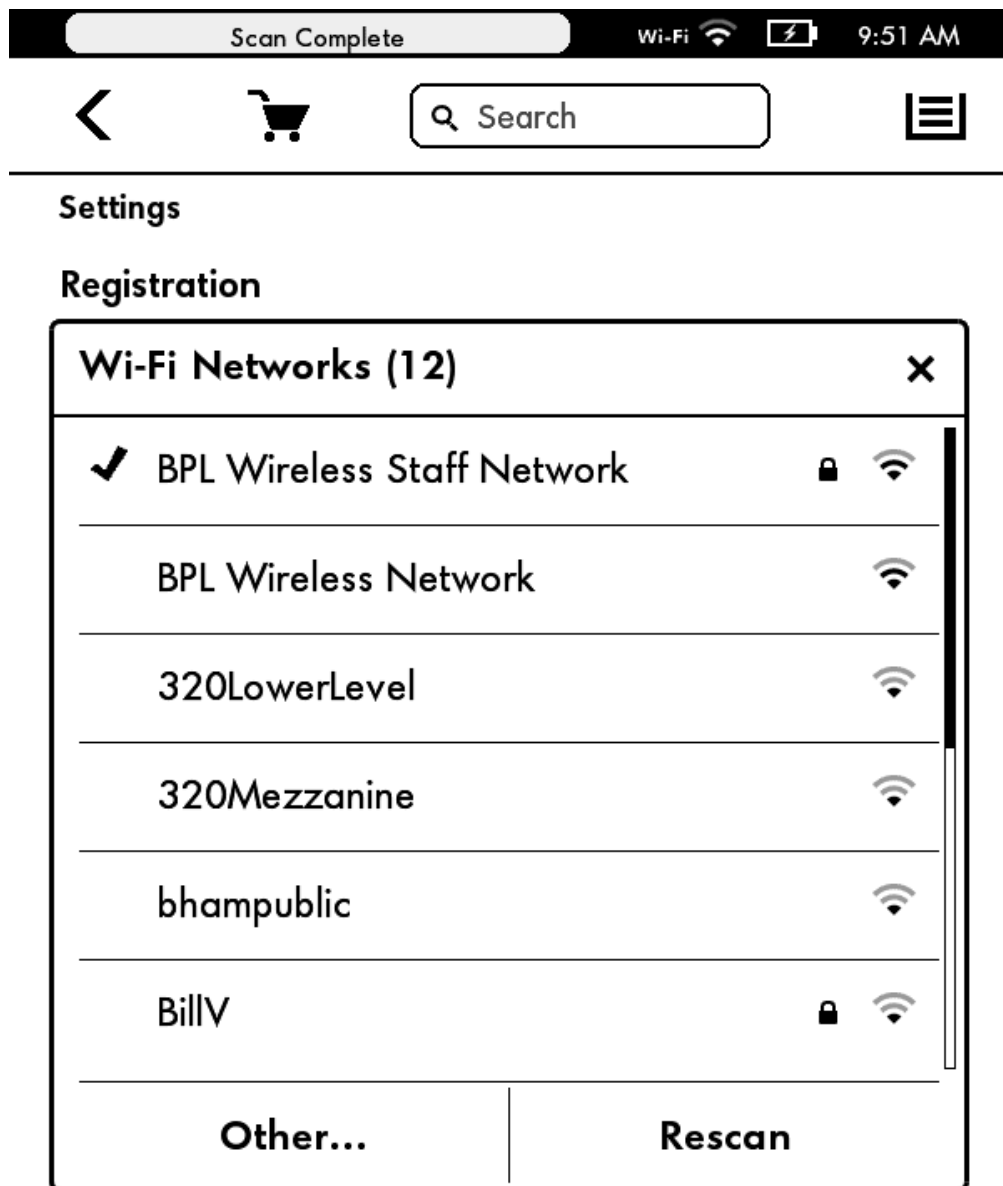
Scan Complete

Wi-Fi

9:51 AM

Search

Settings

Registration

Wi-Fi Networks (12)

×

✔ BPL Wireless Staff Network

BPL Wireless Network

320LowerLevel

320Mezzanine

bhampublic

BillV

Other...

Rescan